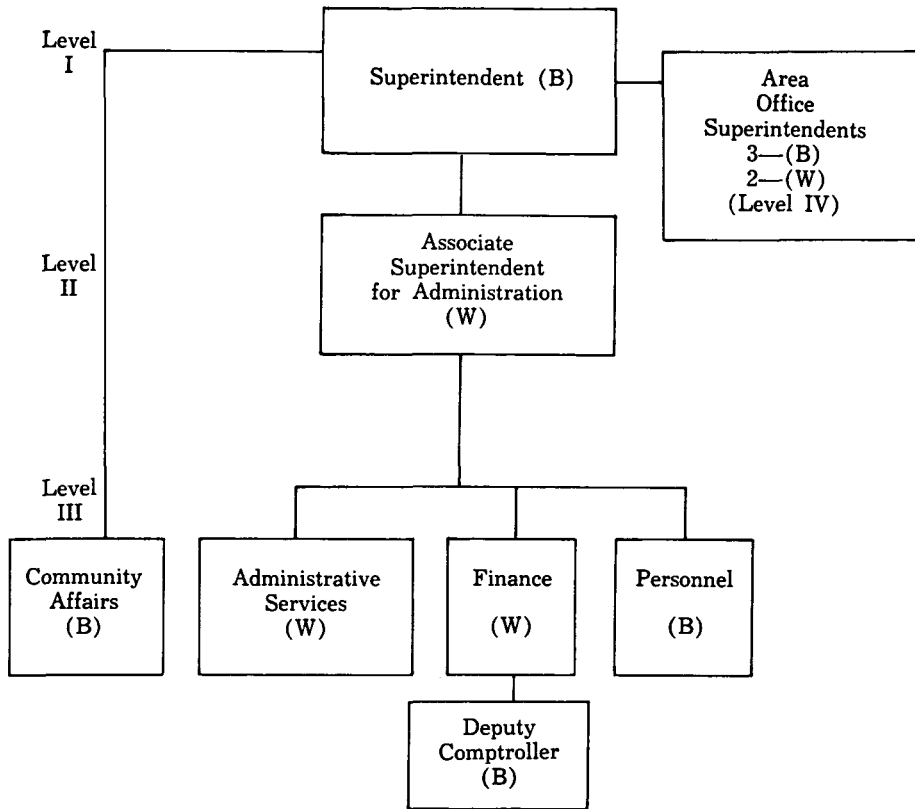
Level I

Superintendent (B)

Area Office Superintendents 3—(B) 2—(W) (Level IV)

Level II

Associate Superintendent for Administration (W)

Level III

Community Affairs (B)

Administrative Services (W)

Finance (W)

Personnel (B)

Deputy Comptroller (B)